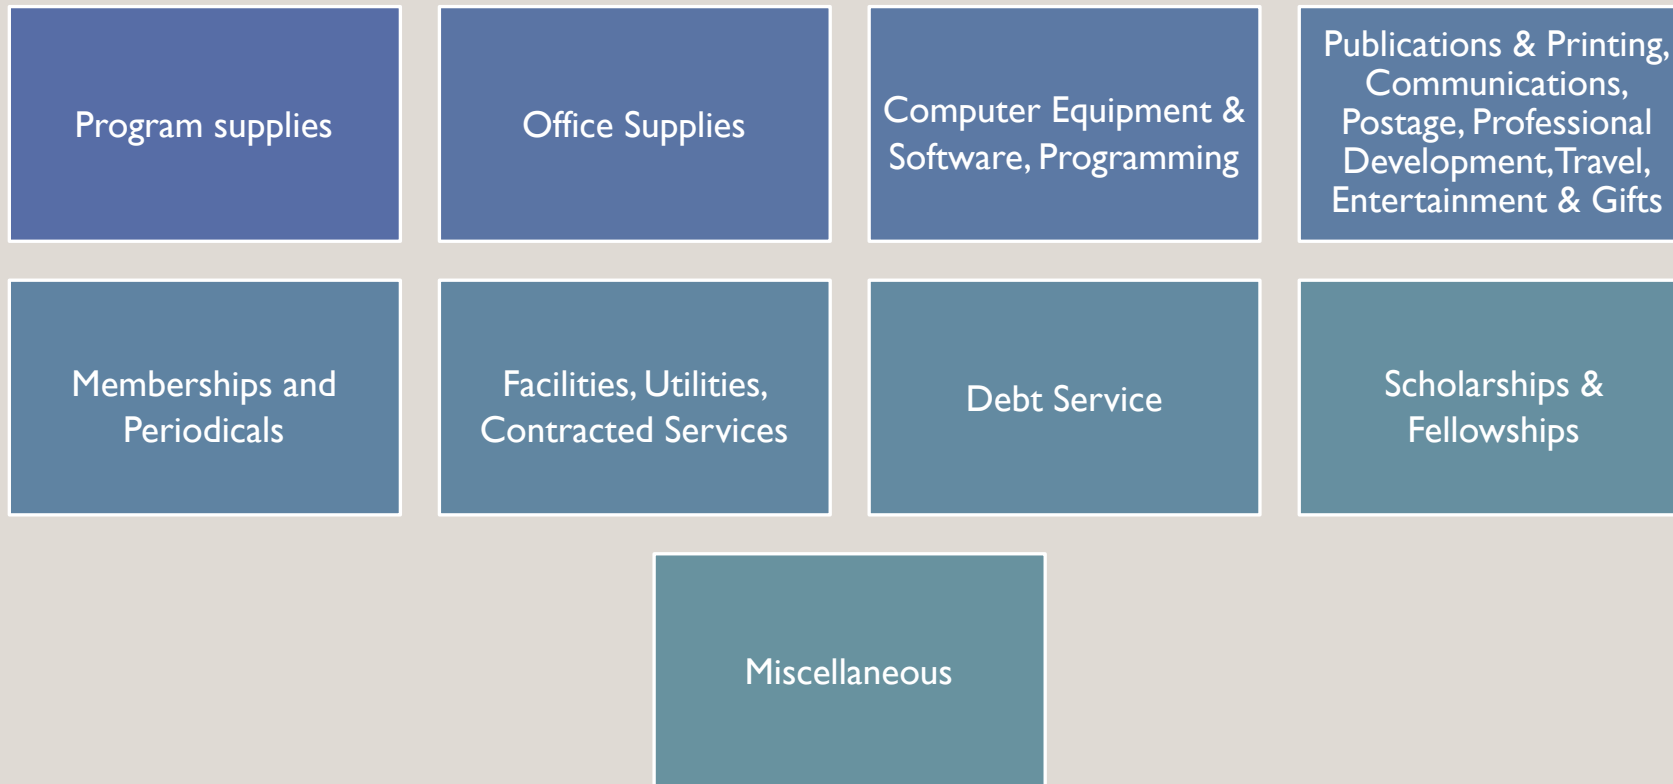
Program supplies

Office Supplies

Computer Equipment & Software, Programming

Publications & Printing, Communications, Postage, Professional Development,Travel, Entertainment & Gifts

Memberships and Periodicals

Facilities, Utilities, Contracted Services

Debt Service

Scholarships & Fellowships

Miscellaneous